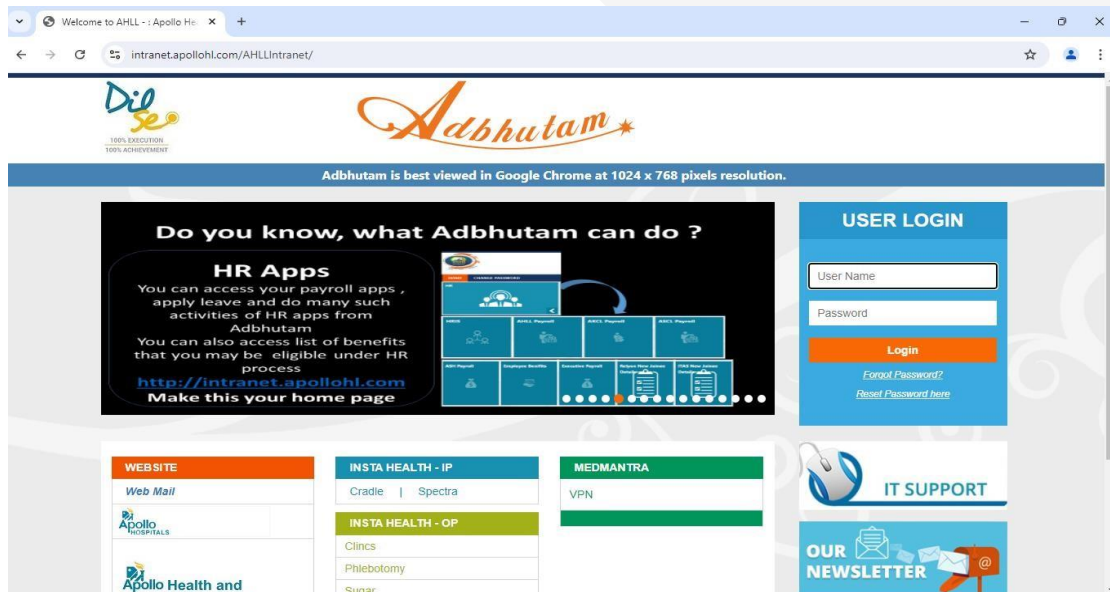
Welcome to AHLL - : Apollo He ×  +

intranet.apollohl.com/AHLLIntranet/

Dil Se
100% EXECUTION
100% ACHIEVEMENT

Adbhutam

Adbhutam is best viewed in Google Chrome at 1024 x 768 pixels resolution.

Do you know, what Adbhutam can do ?

HR Apps
You can access your payroll apps , apply leave and do many such activities of HR apps from Adbhutam
You can also access list of benefits that you may be eligible under HR process
http://intranet.apollohl.com
Make this your home page

HRIS | AHLL Payroll | ASCL Payroll | ASCL Payroll
ASH Payroll | Employee Benefits | Executive Payroll | Nripun New Joinee | ITAS New Joinee

USER LOGIN
User Name
Password
Login
Forgot Password?
Reset Password here

WEBSITE
Web Mail
Apollo HOSPITALS
Apollo Health and

INSTA HEALTH - IP
Cradle | Spectra

INSTA HEALTH - OP
Clincs
Phlebotomy
Sugar

MEDMANTRA
VPN

IT SUPPORT

OUR NEWSLETTER